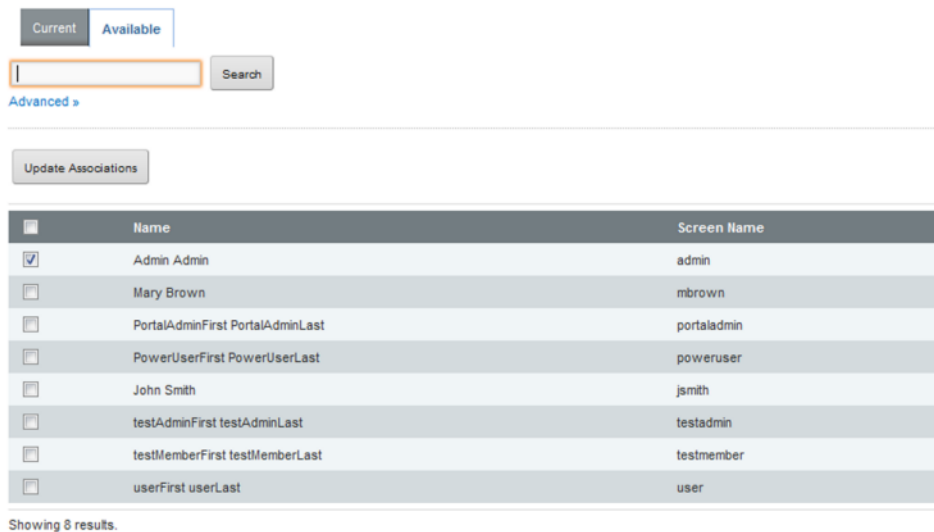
Current Available

Search

Advanced »

Update Associations

| | Name | Screen Name |
|---|---|---|
| | Admin Admin | admin |
| | Mary Brown | mbrown |
| | PortalAdminFirst PortalAdminLast | portaladmin |
| | PowerUserFirst PowerUserLast | poweruser |
| | John Smith | jsmith |
| | testAdminFirst testAdminLast | testadmin |
| | testMemberFirst testMemberLast | testmember |
| | userFirst userLast | user |

Showing 8 results.